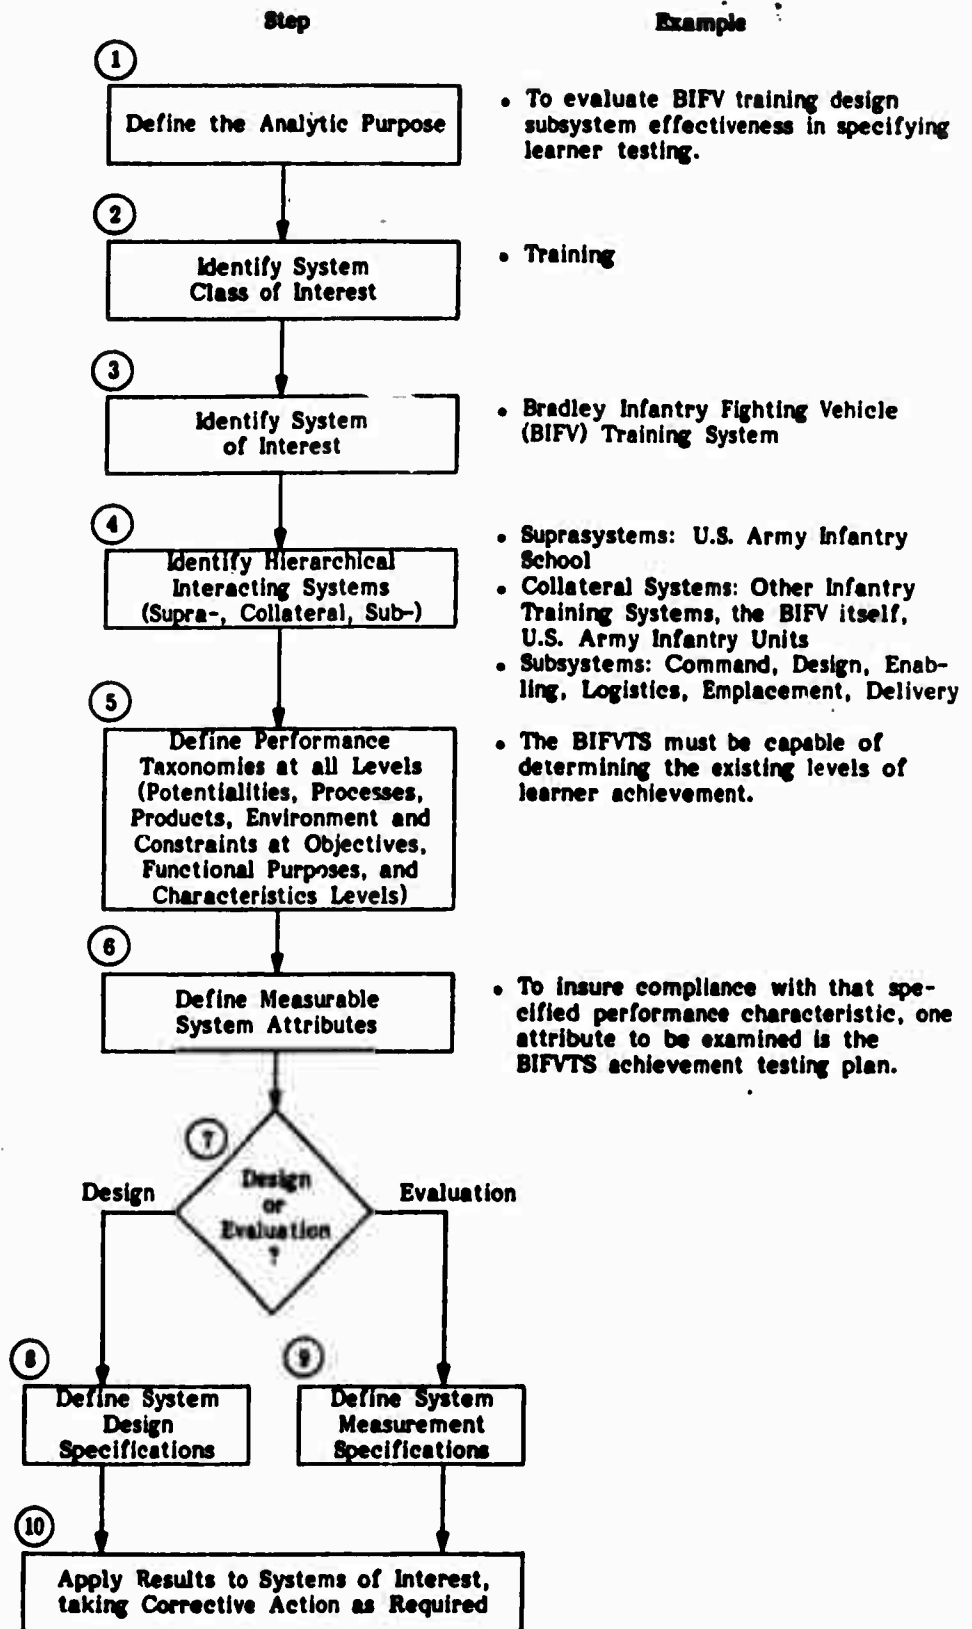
Step

Example

1

Define the Analytic Purpose

• To evaluate BIFV training design subsystem effectiveness in specifying learner testing.

2

Identify System Class of Interest

• Training

3

Identify System of Interest

• Bradley Infantry Fighting Vehicle (BIFV) Training System

4

Identify Hierarchical Interacting Systems (Supra-, Collateral, Sub-)

• Suprasystems: U.S. Army Infantry School
• Collateral Systems: Other Infantry Training Systems, the BIFV itself, U.S. Army Infantry Units
• Subsystems: Command, Design, Enabling, Logistics, Emplacement, Delivery

5

Define Performance Taxonomies at all Levels (Potentialities, Processes, Products, Environment and Constraints at Objectives, Functional Purposes, and Characteristics Levels)

• The BIFVTS must be capable of determining the existing levels of learner achievement.

6

Define Measurable System Attributes

• To insure compliance with that specified performance characteristic, one attribute to be examined is the BIFVTS achievement testing plan.

7

Design or Evaluation ?

Design

Evaluation

8

Define System Design Specifications

9

Define System Measurement Specifications

10

Apply Results to Systems of Interest, taking Corrective Action as Required